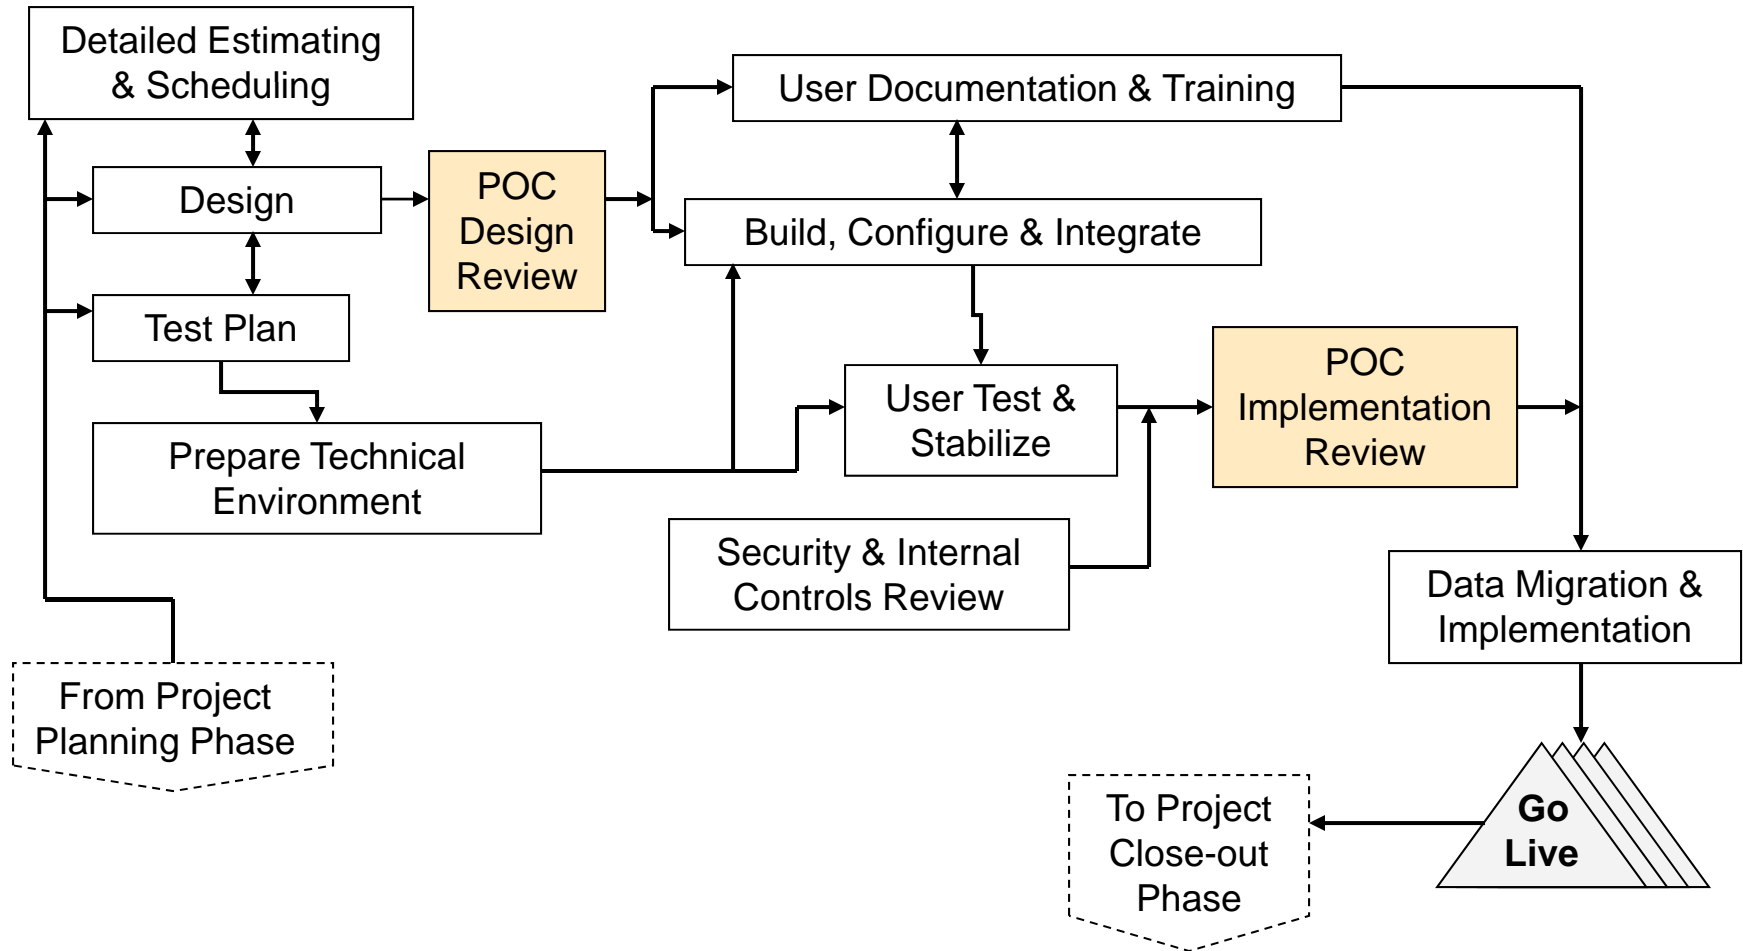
Detailed Estimating & Scheduling

Design

Test Plan

POC Design Review

User Documentation & Training

Build, Configure & Integrate

Prepare Technical Environment

User Test & Stabilize

POC Implementation Review

Security & Internal Controls Review

Data Migration & Implementation

From Project Planning Phase

To Project Close-out Phase

Go Live